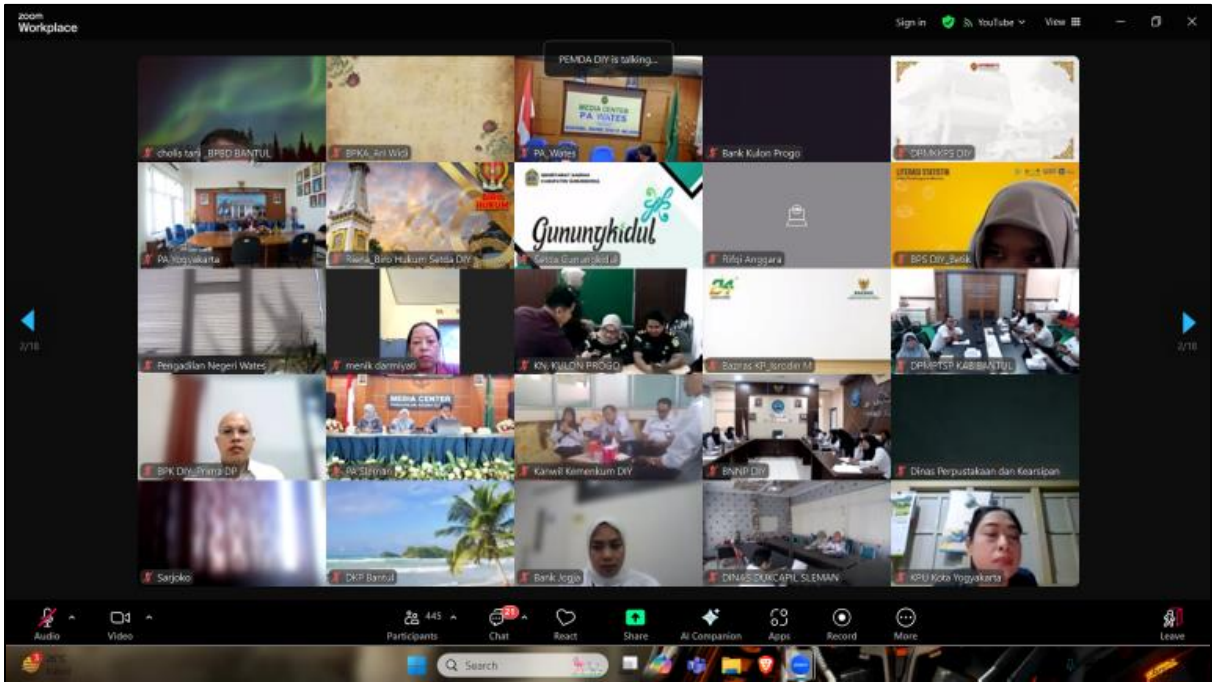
zoom Workplace

Sign in YouTube View

PEMDA DIY is talking...

cholis tant_BPBD BANTUL
BPKA_Ari Widi
MEDIA CENTER PA WATES
PA_Wates
Bank Kulon Progo
DPMKPPS DIY

PA Yogyakarta
Rania_Biro Hukum Setda DIY
Gunungkidul
Setda Gunungkidul
Rifqi Anggara
LITERASI STATISTIK
BPS DIY_Betik

2/18
Pengadilan Negeri Wates
menik darmiyati
KN KULON PROGO
Baznas KP_Isrodin M
DPMPTSP KAB BANTUL
2/18

BPK DIY_Prima DP
MEDIA CENTER
PA Sleman
Kanwil Kemenkum DIY
BNNP DIY
Dinas Perpustakaan dan Kearsipan

Sarjoko
DKP Bantul
Bank Jogja
DINAS DUKCAPIL SLEMAN
KPU Kota Yogyakarta

Audio
Video
445
Participants
21
Chat
React
Share
AI Companion
Apps
Record
More
Leave

Search